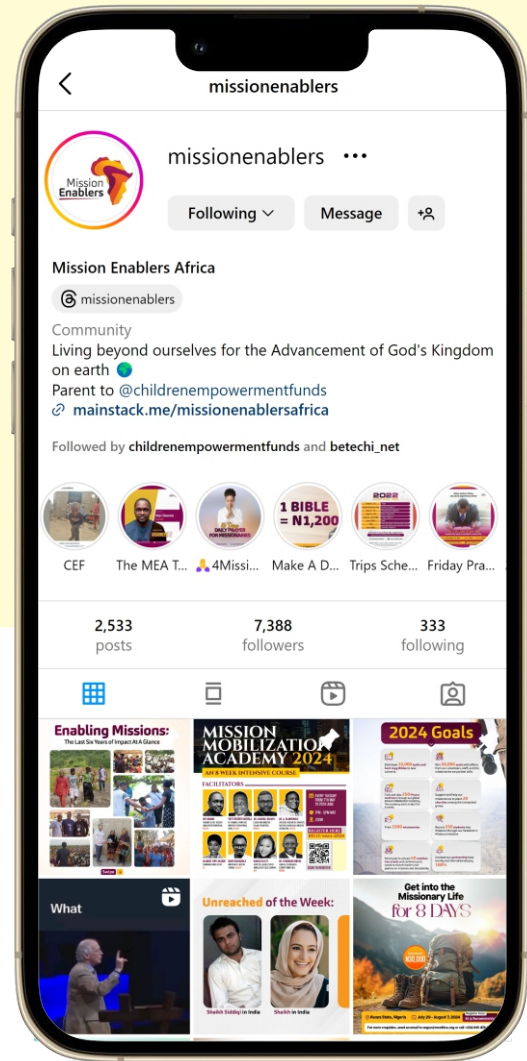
missionenablers

Mission Enablers

missionenablers •••

Following Message

Mission Enablers Africa

missionenablers

Community
Living beyond ourselves for the Advancement of God's Kingdom on earth 🌍
Parent to @childrenempowermentfunds
mainstack.me/missionenablersafrica

Followed by childrenempowermentfunds and betechi_net

1 BIBLE = N1,200

DAILY PRAYER FOR MISSIONARIES

2022

CEF The MEA T... 4Missi... Make A D... Trips Sche... Friday Pra...

2,533 posts
7,388 followers
333 following

Enabling Missions: The Last Six Years of Impact At A Glance

MISSION MOBILIZATION ACADEMY 2024
6th & WEEK INTENSIVE COURSE
FACILITATORS

2024 Goals

What

Unreached of the Week:
Shaikh Siddiqi in India
Shaikh in India

Get into the Missionary Life for 8 DAYS